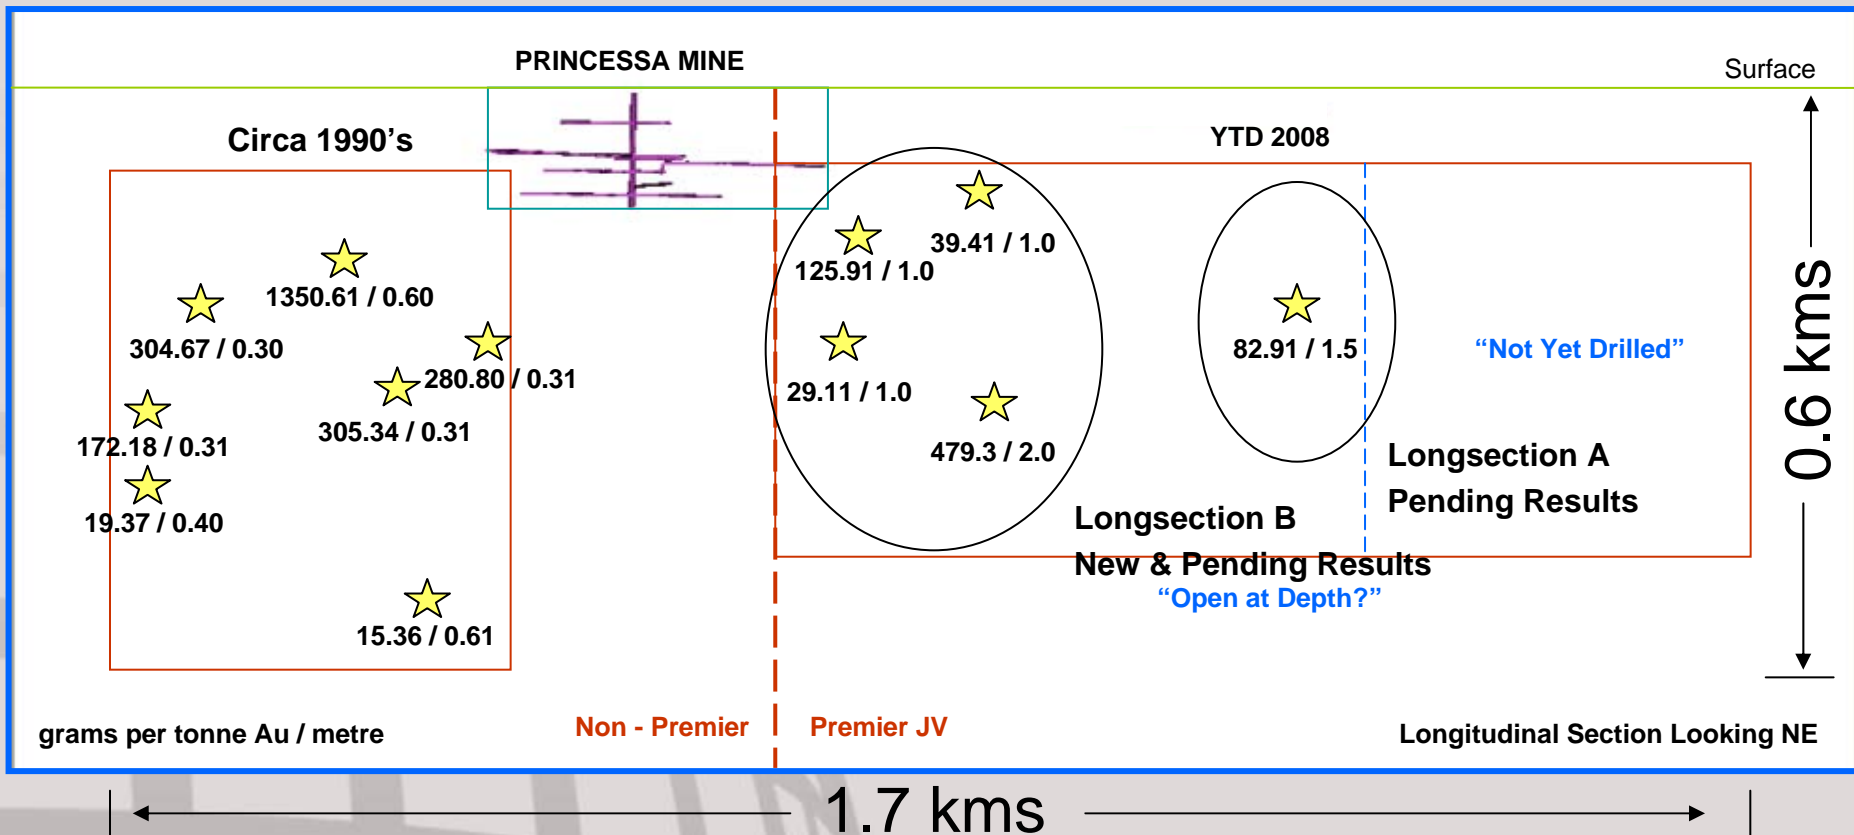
PRINCESSA MINE

Surface

Circa 1990's

YTD 2008

1350.61 / 0.60

304.67 / 0.30

280.80 / 0.31

305.34 / 0.31

172.18 / 0.31

19.37 / 0.40

15.36 / 0.61

39.41 / 1.0

125.91 / 1.0

29.11 / 1.0

479.3 / 2.0

82.91 / 1.5

"Not Yet Drilled"

Longsection A
Pending Results

Longsection B
New & Pending Results
"Open at Depth?"

0.6 kms

grams per tonne Au / metre

Non - Premier

Premier JV

Longitudinal Section Looking NE

1.7 kms